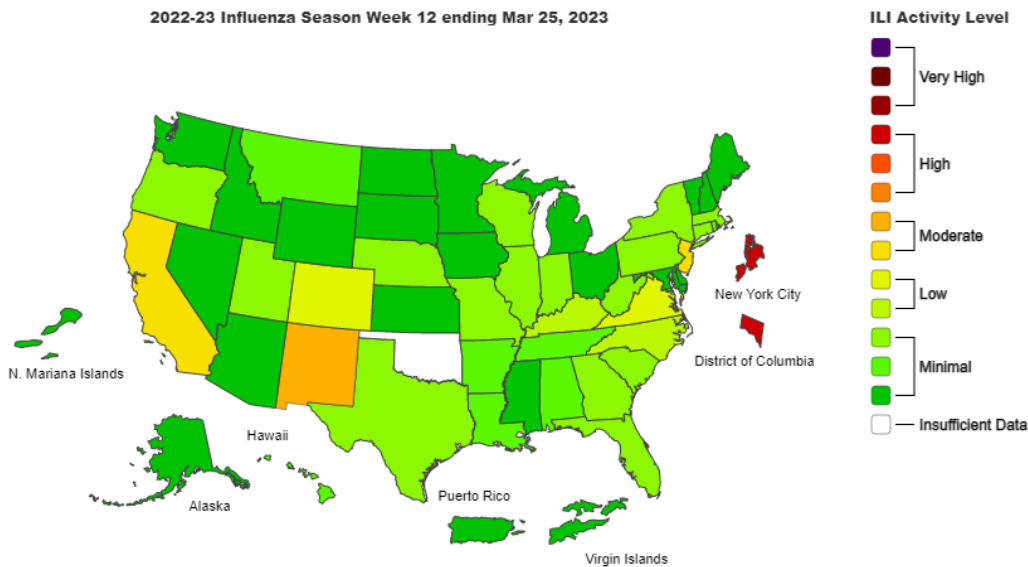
2022-23 Influenza Season Week 12 ending Mar 25, 2023

ILI Activity Level

Very High

High

Moderate

Low

Minimal

Insufficient Data

New York City

District of Columbia

N. Mariana Islands

Hawaii

Alaska

Puerto Rico

Virgin Islands